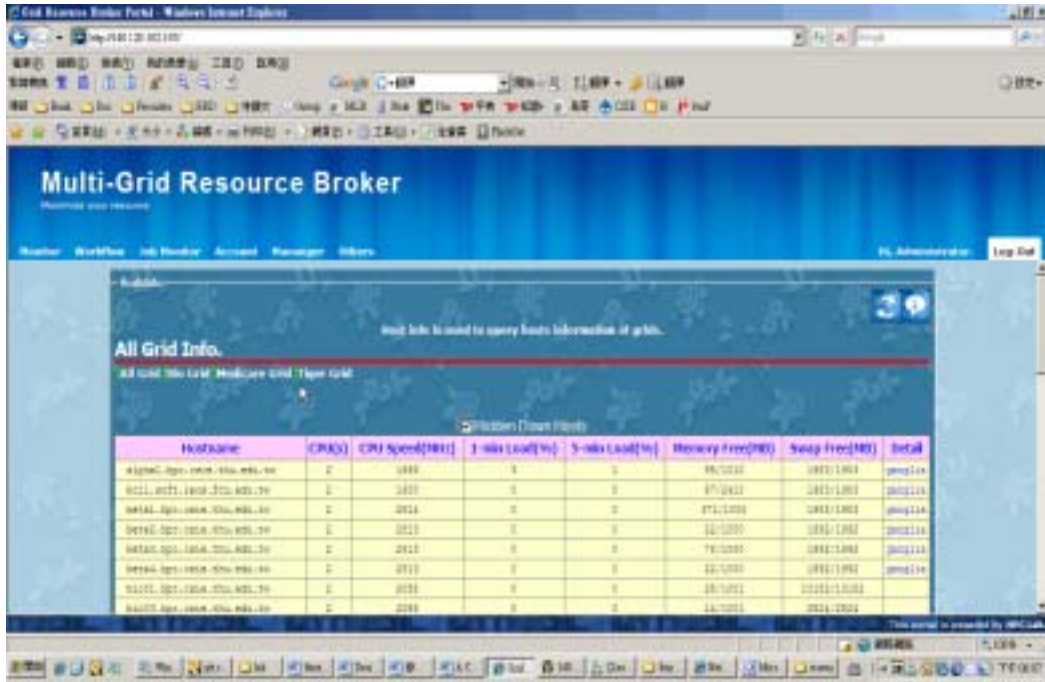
Grid Resource Broker Portal - Windows Internet Explorer

Multi-Grid Resource Broker

Monitor Workflow Job Monitor Account Manager Others

Hi, Administrator Log Out

Host Info is used to query hosts information of grids.

All Grid Info.

All Grid Wu Grid Medicare Grid Tiger Grid

Hidden Down Hosts

| Hostname | CPU(s) | CPU Speed(MHz) | 1-min Load(%) | 5-min Load(%) | Memory Free(MB) | Swap Free(MB) | Detail |
|---|---|---|---|---|---|---|---|
| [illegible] | 2 | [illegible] | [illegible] | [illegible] | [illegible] | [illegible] | Details |
| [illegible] | 2 | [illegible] | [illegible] | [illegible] | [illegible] | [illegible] | Details |
| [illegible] | 2 | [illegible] | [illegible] | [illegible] | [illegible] | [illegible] | Details |
| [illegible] | 2 | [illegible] | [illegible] | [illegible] | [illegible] | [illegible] | Details |
| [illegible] | 2 | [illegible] | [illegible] | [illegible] | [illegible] | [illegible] | Details |
| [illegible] | 2 | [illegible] | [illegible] | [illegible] | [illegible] | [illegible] | Details |
| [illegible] | 2 | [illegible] | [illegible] | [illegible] | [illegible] | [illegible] | |
| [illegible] | 2 | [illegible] | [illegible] | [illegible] | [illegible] | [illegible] | |

This portal is powered by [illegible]